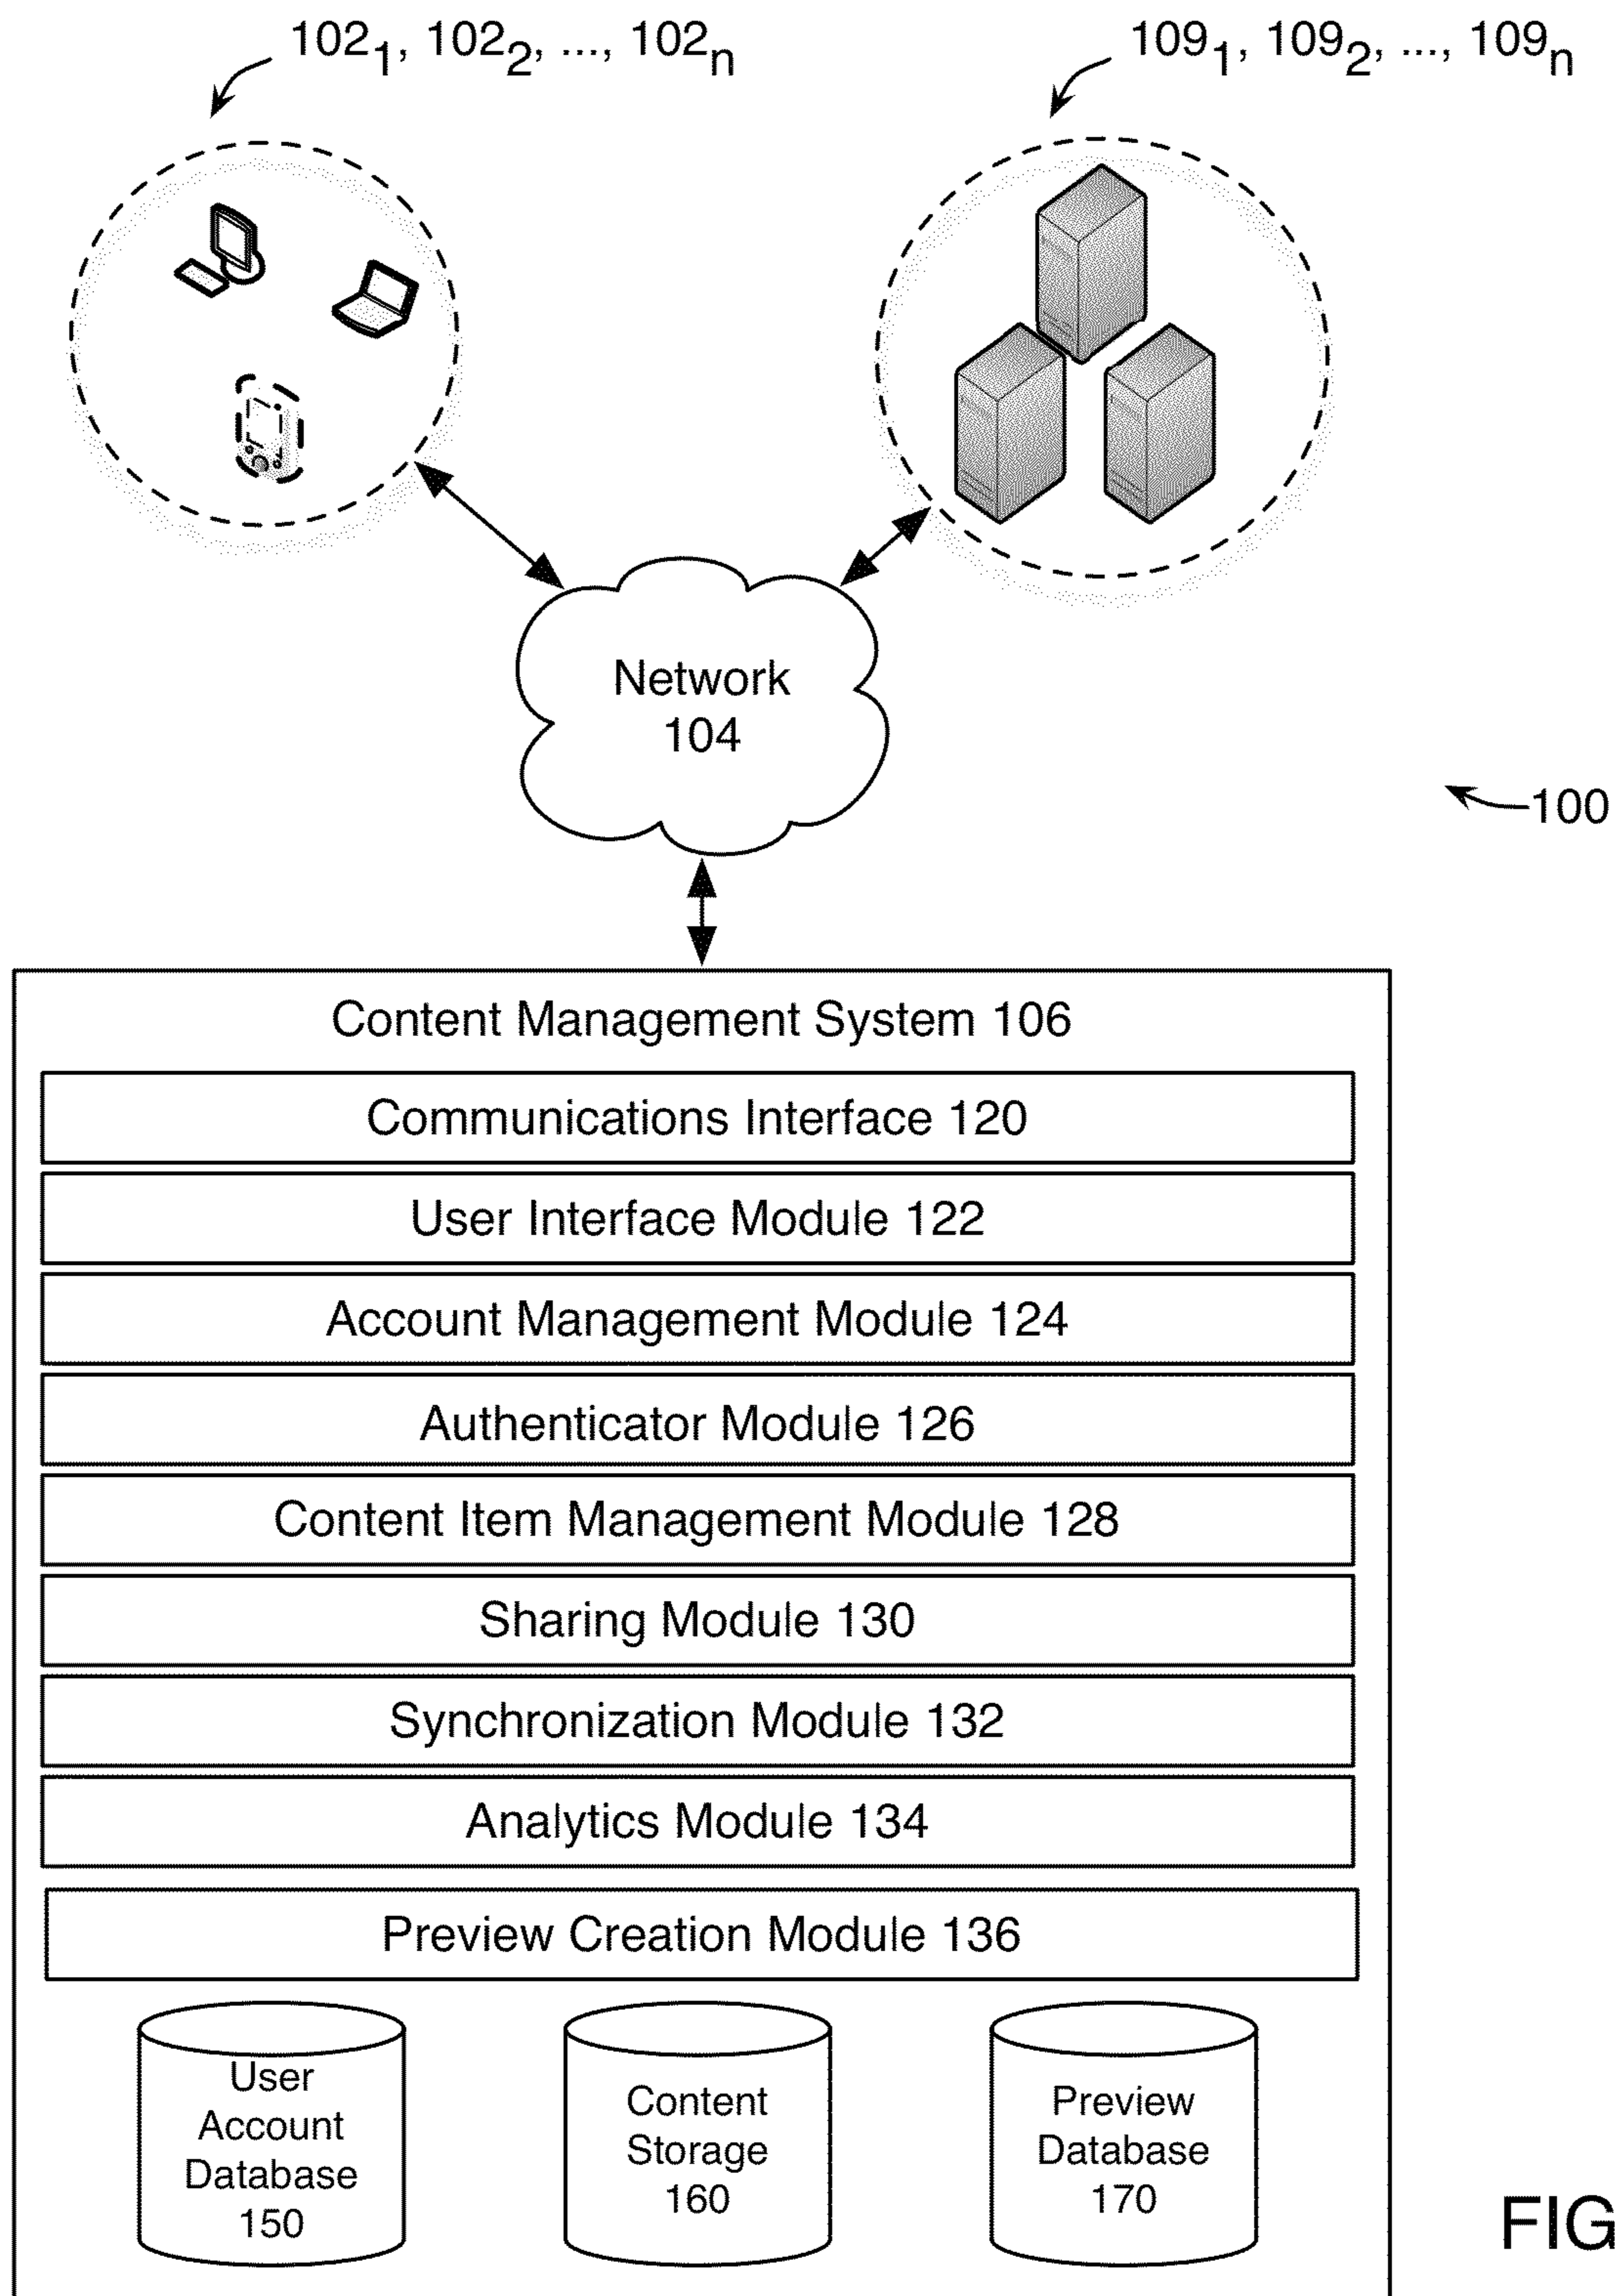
$102_1$, $102_2$, ..., $102_n$

$109_1$, $109_2$, ..., $109_n$

Network
104

100

Content Management System 106

Communications Interface 120

User Interface Module 122

Account Management Module 124

Authenticator Module 126

Content Item Management Module 128

Sharing Module 130

Synchronization Module 132

Analytics Module 134

Preview Creation Module 136

User Account Database 150

Content Storage 160

Preview Database 170

FIG